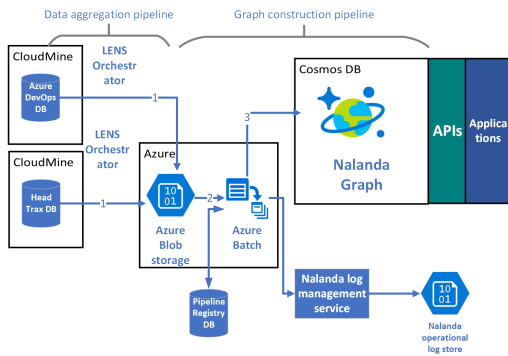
Data aggregation pipeline

Graph construction pipeline

CloudMine

Azure DevOps DB

LENS Orchestrator

1

LENS Orchestrator

CloudMine

Head Trax DB

1

Azure

10 01

Azure Blob storage

2

Azure Batch

3

Cosmos DB

Nalanda Graph

APIs

Applications

Pipeline Registry DB

Nalanda log management service

10 01

Nalanda operational log store